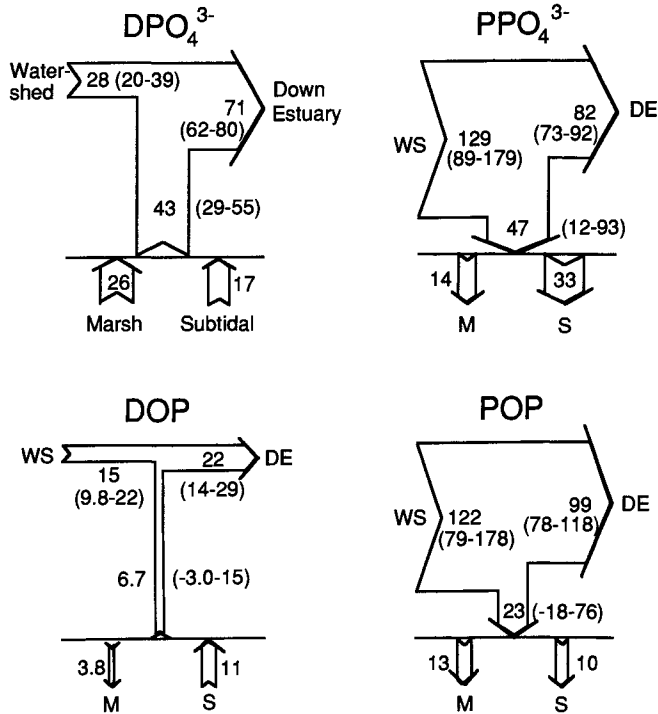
$DPO_4^{3-}$

Watershed 28 (20-39)

71 (62-80) Down Estuary

43 (29-55)

26 17

Marsh Subtidal

$PPO_4^{3-}$

WS 129 (89-179)

82 (73-92) DE

47 (12-93)

14 33

M S

DOP

WS 15 (9.8-22)

22 (14-29) DE

6.7 (-3.0-15)

3.8 11

M S

POP

WS 122 (79-178)

99 (78-118) DE

23 (-18-76)

13 10

M S